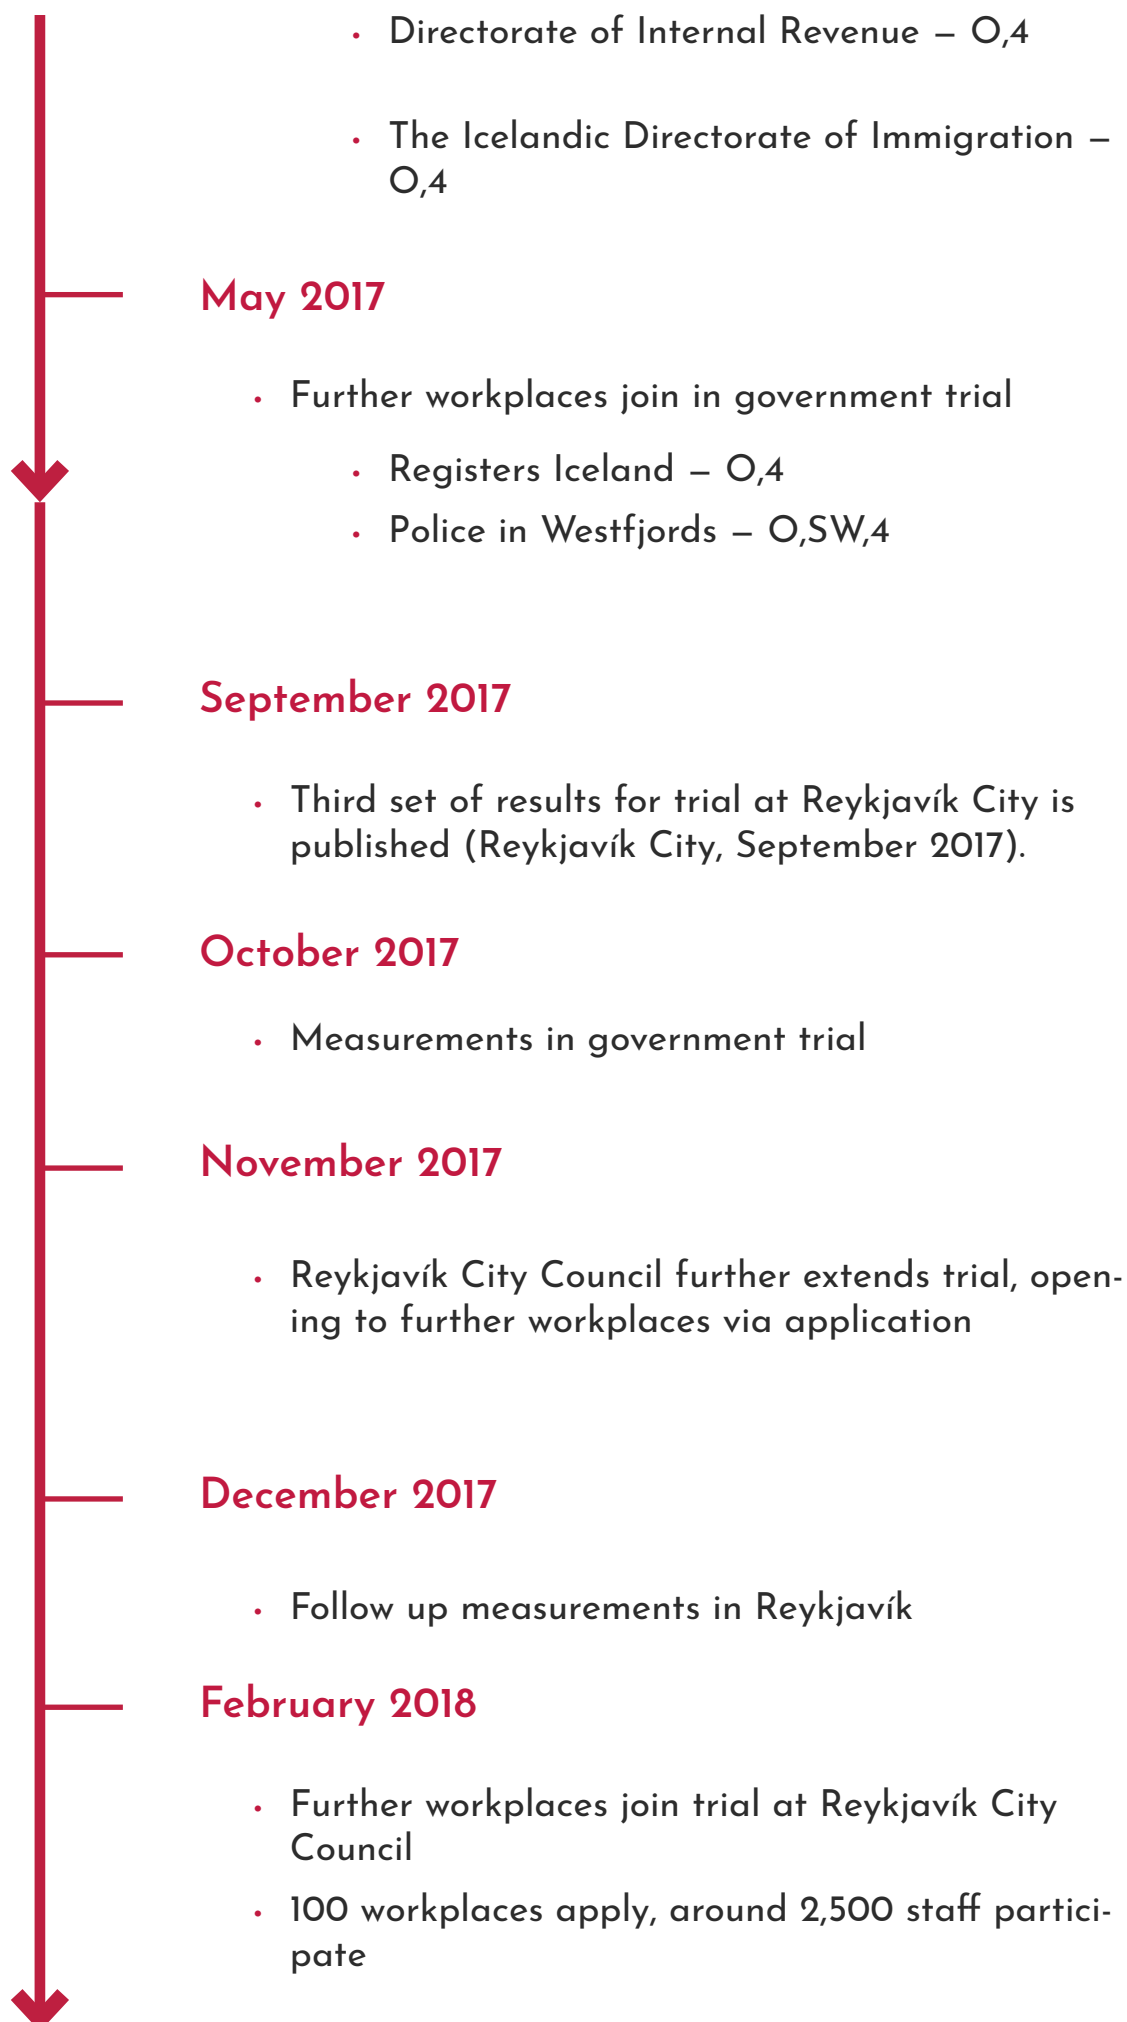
• Directorate of Internal Revenue – O,4

• The Icelandic Directorate of Immigration – O,4

May 2017

• Further workplaces join in government trial

• Registers Iceland – O,4
• Police in Westfjords – O,SW,4

September 2017

• Third set of results for trial at Reykjavík City is published (Reykjavík City, September 2017).

October 2017

• Measurements in government trial

November 2017

• Reykjavík City Council further extends trial, opening to further workplaces via application

December 2017

• Follow up measurements in Reykjavík

February 2018

• Further workplaces join trial at Reykjavík City Council
• 100 workplaces apply, around 2,500 staff participate